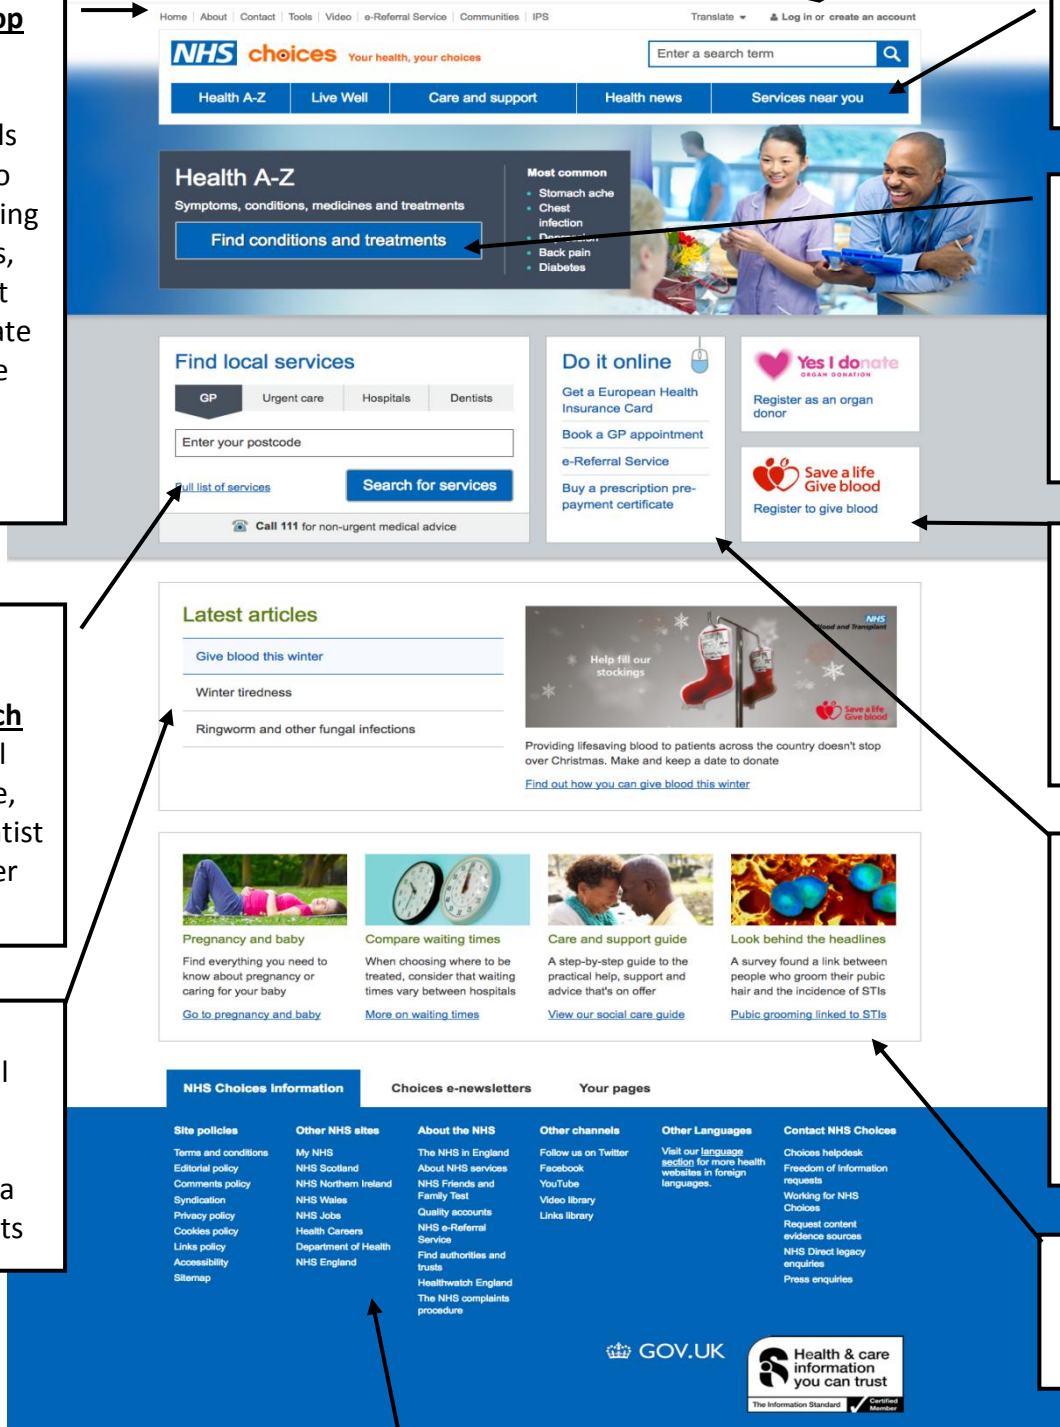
op

ls
o
ing
s,
t
te
e

ch
l
e,
tist
er

l

a
ts

Home | About | Contact | Tools | Video | e-Referral Service | Communities | IPS

Translate ▾

Log in or create an account

NHS choices Your health, your choices

Enter a search term

Health A-Z | Live Well | Care and support | Health news | Services near you

Health A-Z

Symptoms, conditions, medicines and treatments

Find conditions and treatments

Most common
- Stomach ache
- Chest infection
- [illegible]
- Back pain
- Diabetes

Find local services

| GP | Urgent care | Hospitals | Dentists |
|---|---|---|---|

Enter your postcode

Full list of services

Search for services

Call 111 for non-urgent medical advice

Do it online

Get a European Health Insurance Card

Book a GP appointment

e-Referral Service

Buy a prescription pre-payment certificate

Yes I donate
ORGAN DONATION

Register as an organ donor

Save a life Give blood

Register to give blood

Latest articles

Give blood this winter

Winter tiredness

Ringworm and other fungal infections

NHS Blood and Transplant

Help fill our stockings

Save a life Give blood

Providing lifesaving blood to patients across the country doesn't stop over Christmas. Make and keep a date to donate

Find out how you can give blood this winter

Pregnancy and baby

Find everything you need to know about pregnancy or caring for your baby

Go to pregnancy and baby

Compare waiting times

When choosing where to be treated, consider that waiting times vary between hospitals

More on waiting times

Care and support guide

A step-by-step guide to the practical help, support and advice that's on offer

View our social care guide

Look behind the headlines

A survey found a link between people who groom their pubic hair and the incidence of STIs

Pubic grooming linked to STIs

NHS Choices information | Choices e-newsletters | Your pages

Site policies
Terms and conditions
Editorial policy
Comments policy
Syndication
Privacy policy
Cookies policy
Links policy
Accessibility
Sitemap

Other NHS sites
My NHS
NHS Scotland
NHS Northern Ireland
NHS Wales
NHS Jobs
Health Careers
Department of Health
NHS England

About the NHS
The NHS in England
About NHS services
NHS Friends and Family Test
Quality accounts
NHS e-Referral Service
Find authorities and trusts
Healthwatch England
The NHS complaints procedure

Other channels
Follow us on Twitter
Facebook
YouTube
Video library
Links library

Other Languages
Visit our language section for more health websites in foreign languages.

Contact NHS Choices
Choices helpdesk
Freedom of Information requests
Working for NHS Choices
Request content evidence sources
NHS Direct legacy enquiries
Press enquiries

GOV.UK

Health & care information you can trust

The Information Standard Certified Member